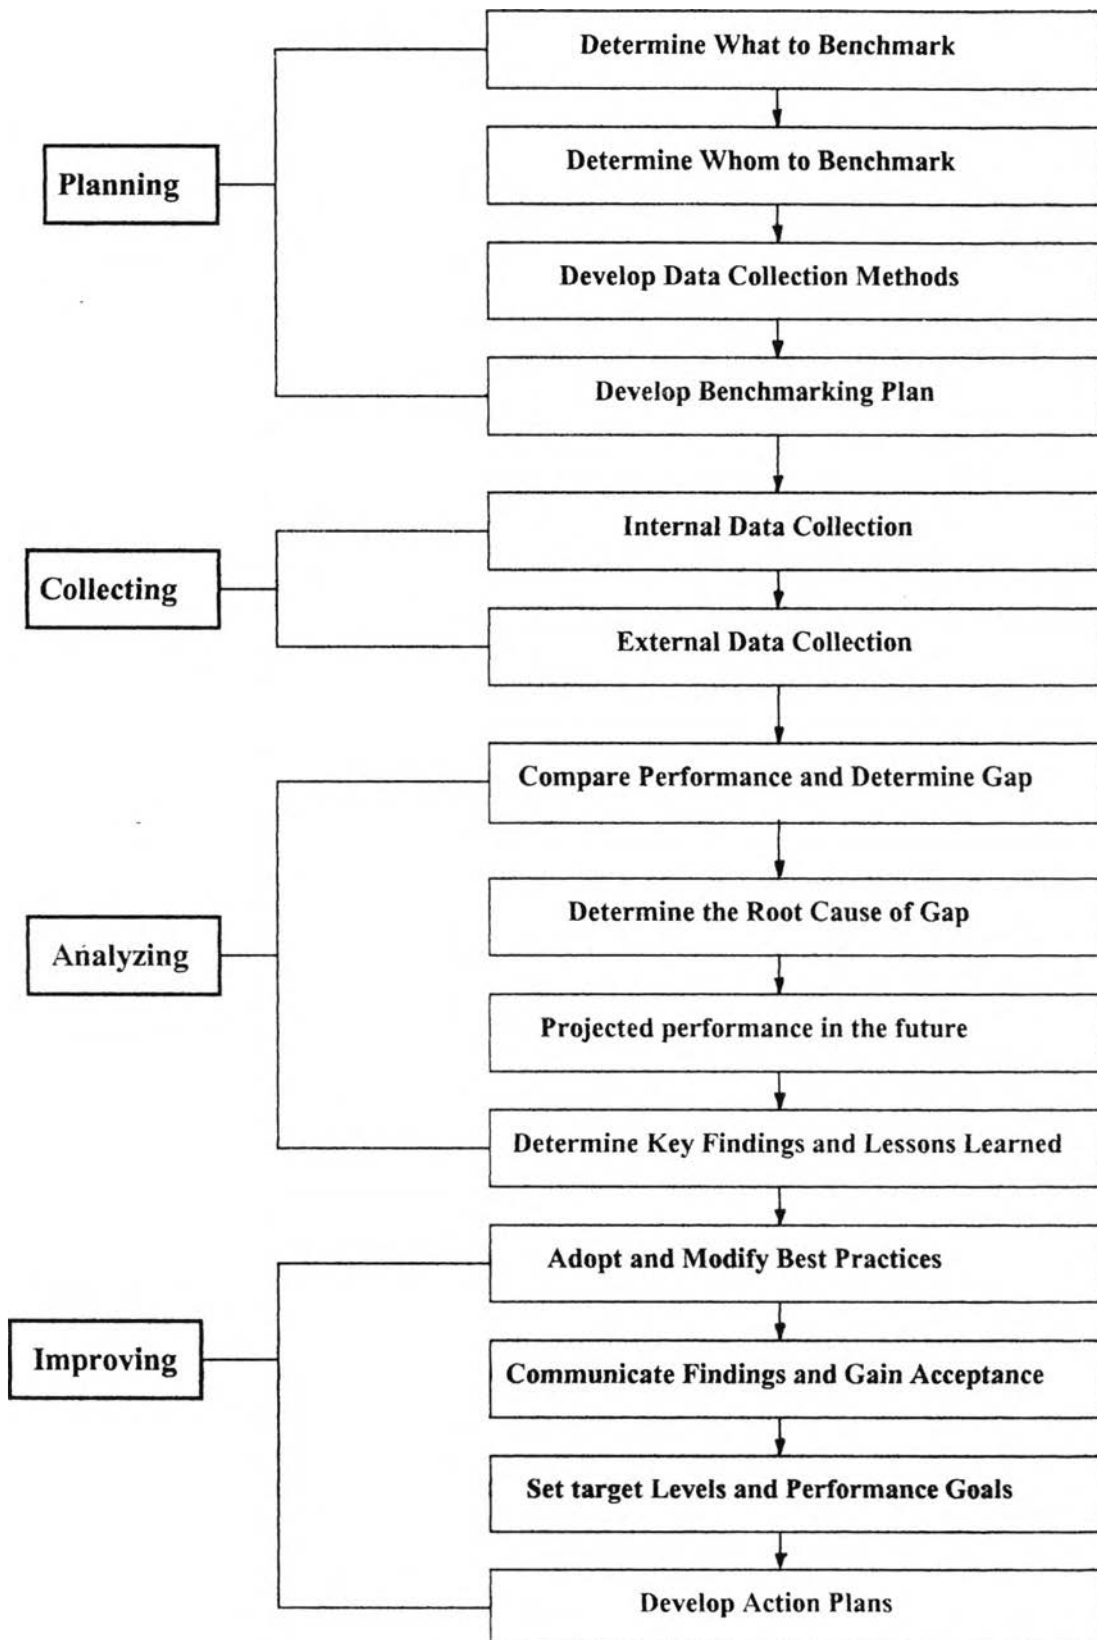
Determine What to Benchmark

Planning

Determine Whom to Benchmark

Develop Data Collection Methods

Develop Benchmarking Plan

Internal Data Collection

Collecting

External Data Collection

Compare Performance and Determine Gap

Determine the Root Cause of Gap

Analyzing

Projected performance in the future

Determine Key Findings and Lessons Learned

Adopt and Modify Best Practices

Improving

Communicate Findings and Gain Acceptance

Set target Levels and Performance Goals

Develop Action Plans